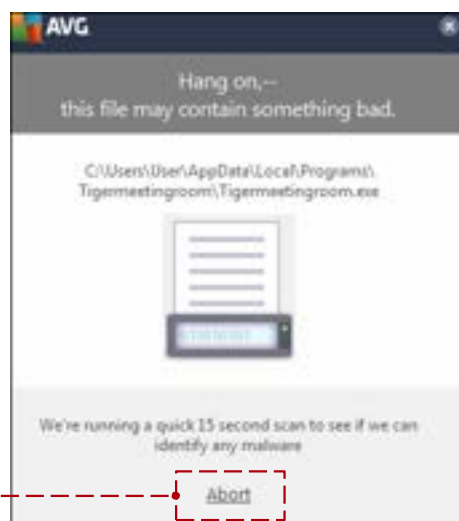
AVG

Hang on,--
this file may contain something bad.

C:\Users\User\AppData\Local\Programs\Tigermeetingroom\Tigermeetingroom.exe

We're running a quick 15 second scan to see if we can identify any malware

Abort